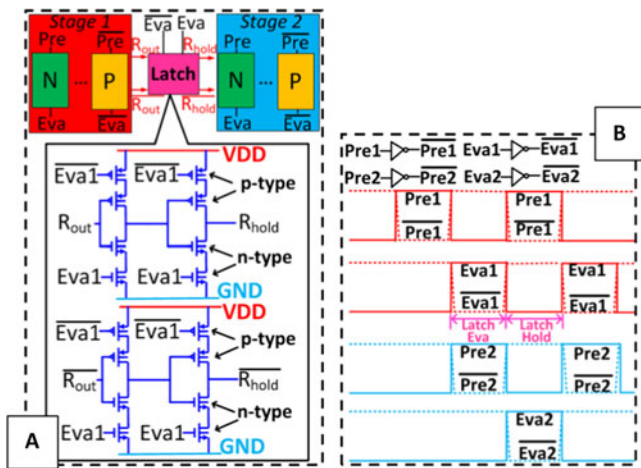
Stage 1

Pre $\overline{Pre}$

N ... P

Eva $\overline{Eva}$

$\overline{Eva}$ Eva

$R_{out}$ $R_{hold}$

Latch

$R_{out}$ $R_{hold}$

Stage 2

Pre $\overline{Pre}$

N ... P

Eva $\overline{Eva}$

$\overline{Eva1}$ $\overline{Eva1}$ VDD

p-type

$R_{out}$ $R_{hold}$

n-type

Eva1 Eva1

GND

$\overline{Eva1}$ $\overline{Eva1}$ VDD

p-type

$\overline{R_{out}}$ $\overline{R_{hold}}$

n-type

Eva1 Eva1

GND

A

B

Pre1 $\overline{Pre1}$ Eva1 $\overline{Eva1}$

Pre2 $\overline{Pre2}$ Eva2 $\overline{Eva2}$

Pre1 $\overline{Pre1}$ Pre1 $\overline{Pre1}$

Eva1 $\overline{Eva1}$ Eva1 $\overline{Eva1}$

Latch Eva Latch Hold

Pre2 $\overline{Pre2}$ Pre2 $\overline{Pre2}$

Eva2 $\overline{Eva2}$